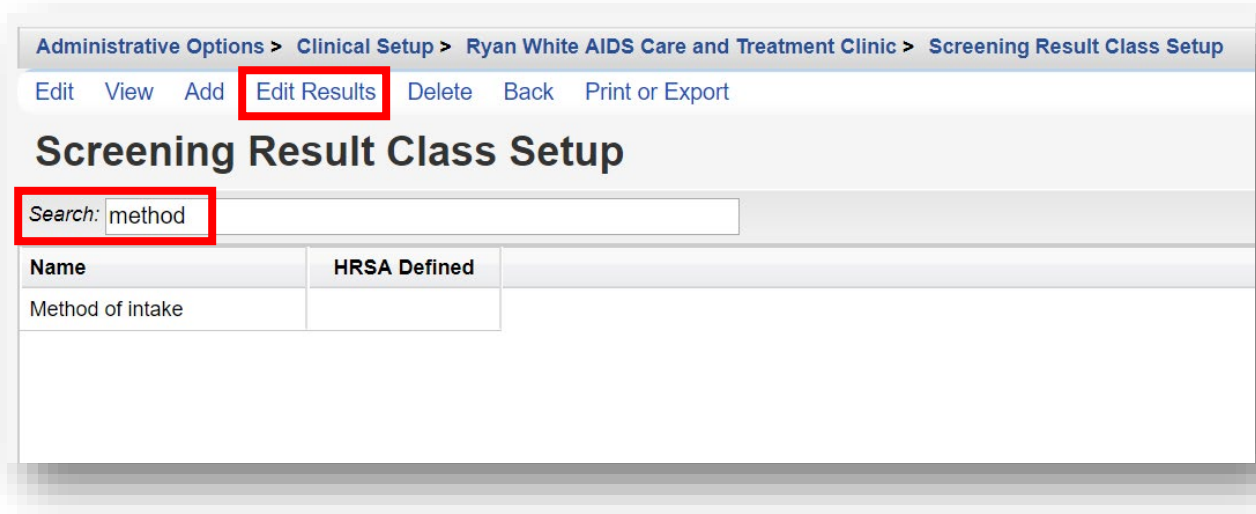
Administrative Options > Clinical Setup > Ryan White AIDS Care and Treatment Clinic > Screening Result Class Setup

Edit View Add Edit Results Delete Back Print or Export

Screening Result Class Setup

Search: method

| Name | HRSA Defined |
|---|---|
| Method of intake | |